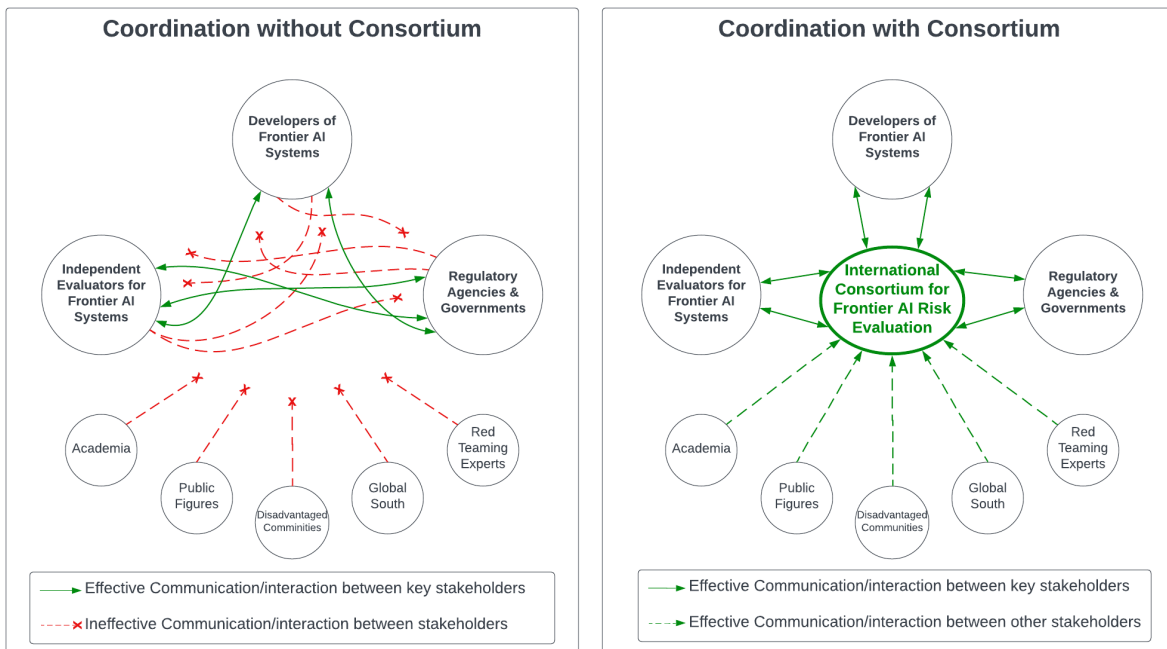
Coordination without Consortium

Developers of Frontier AI Systems

Independent Evaluators for Frontier AI Systems

Regulatory Agencies & Governments

Academia

Public Figures

Disadvantaged Comminities

Global South

Red Teaming Experts

Effective Communication/interaction between key stakeholders

Ineffective Communication/interaction between stakeholders

Coordination with Consortium

Developers of Frontier AI Systems

Independent Evaluators for Frontier AI Systems

International Consortium for Frontier AI Risk Evaluation

Regulatory Agencies & Governments

Academia

Public Figures

Disadvantaged Communities

Global South

Red Teaming Experts

Effective Communication/interaction between key stakeholders

Effective Communication/interaction between other stakeholders